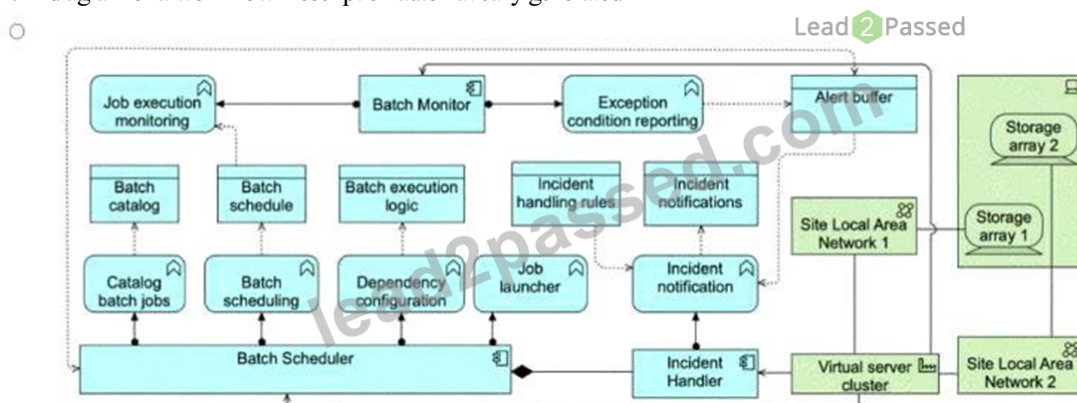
Lead2Passed

Job execution monitoring
Batch Monitor
Exception condition reporting
Alert buffer
Storage array 2
Batch catalog
Batch schedule
Batch execution logic
Incident handling rules
Incident notifications
Site Local Area Network 1
Storage array 1
Catalog batch jobs
Batch scheduling
Dependency configuration
Job launcher
Incident notification
Batch Scheduler
Incident Handler
Virtual server cluster
Site Local Area Network 2

lead2passed.com